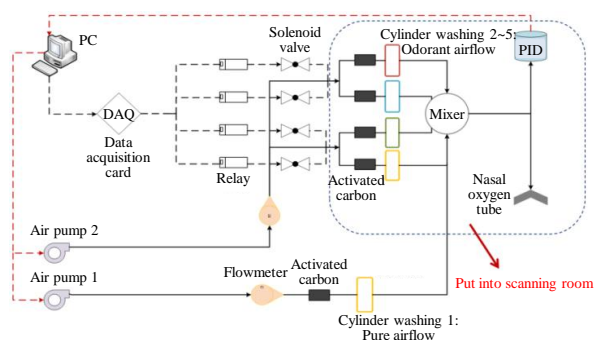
PC

Solenoid valve

Cylinder washing 2~5: Odorant airflow

PID

DAQ

Data acquisition card

Mixer

Relay

Activated carbon

Nasal oxygen tube

Air pump 2

Air pump 1

Flowmeter

Activated carbon

Put into scanning room

Cylinder washing 1: Pure airflow